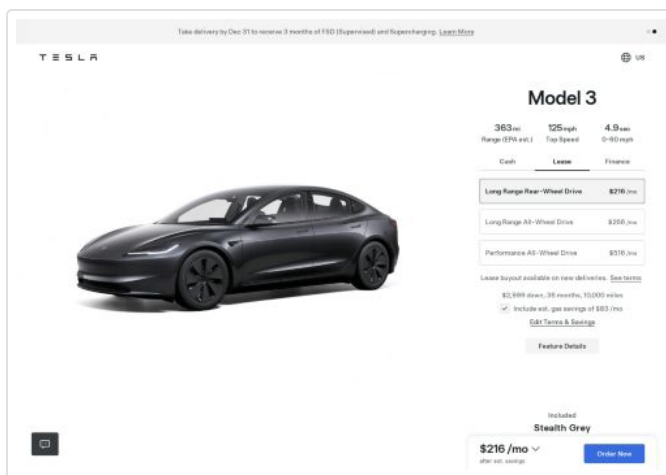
Take delivery by Dec 31 to receive 3 months of FSD (Supervised) and Supercharging. Learn More

TESLA

US

Model 3

363mi
Range (EPA est.)

125mph
Top Speed

4.9sec
0-60 mph

Cash

Lease

Finance

Long Range Rear-Wheel Drive $216 /mo

Long Range All-Wheel Drive $266 /mo

Performance All-Wheel Drive $516 /mo

Lease buyout available on new deliveries. See terms

$2,999 down, 36 months, 10,000 miles

Include est. gas savings of $83 /mo

Edit Terms & Savings

Feature Details

Included

Stealth Grey

$216 /mo
after est. savings

Order Now